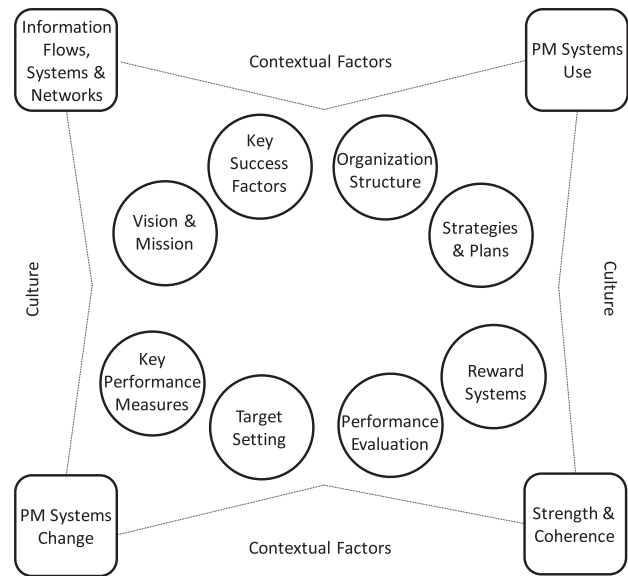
Information Flows, Systems & Networks

Contextual Factors

PM Systems Use

Key Success Factors

Organization Structure

Vision & Mission

Strategies & Plans

Culture

Culture

Key Performance Measures

Reward Systems

Target Setting

Performance Evaluation

PM Systems Change

Contextual Factors

Strength & Coherence